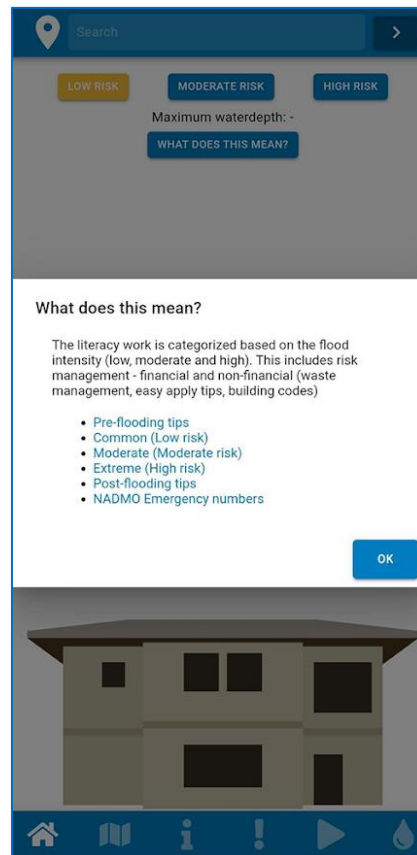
Search

LOW RISK
MODERATE RISK
HIGH RISK

Maximum waterdepth: -

WHAT DOES THIS MEAN?

What does this mean?

The literacy work is categorized based on the flood intensity (low, moderate and high). This includes risk management - financial and non-financial (waste management, easy apply tips, building codes)

- Pre-flooding tips
- Common (Low risk)
- Moderate (Moderate risk)
- Extreme (High risk)
- Post-flooding tips
- NADMO Emergency numbers

OK